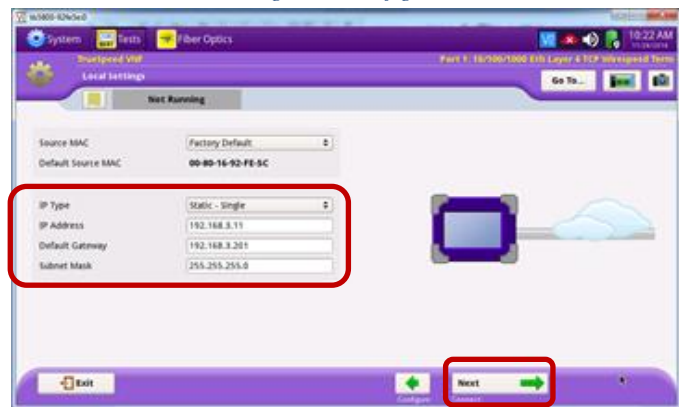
ts5800-92fe5e0

System Tests Fiber Optics

10:22 AM
11/24/2014

TrueSpeed VNF
Local Settings

Port 1: 10/100/1000 Eth Layer 4 TCP Wirespeed Term

Go To...

Not Running

| | |
|---|---|
| Source MAC | Factory Default |
| Default Source MAC | 00-80-16-92-FE-5C |

| | |
|---|---|
| IP Type | Static - Single |
| IP Address | 192.168.3.11 |
| Default Gateway | 192.168.3.201 |
| Subnet Mask | 255.255.255.0 |

Exit

Configure

Next

Connect